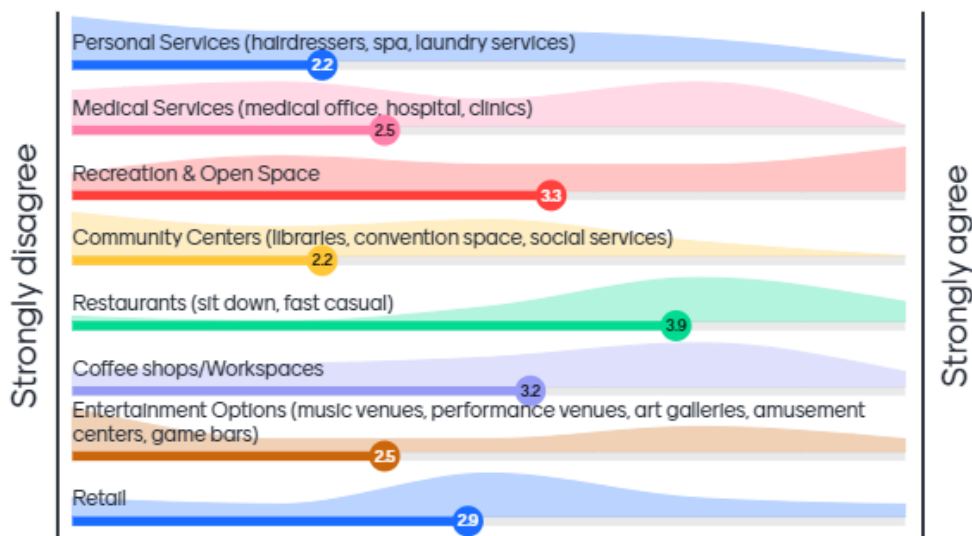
Strongly disagree

Personal Services (hairdressers, spa, laundry services)
2.2

Medical Services (medical office, hospital, clinics)
2.5

Recreation & Open Space
3.3

Community Centers (libraries, convention space, social services)
2.2

Restaurants (sit down, fast casual)
3.9

Coffee shops/Workspaces
3.2

Entertainment Options (music venues, performance venues, art galleries, amusement centers, game bars)
2.5

Retail
2.9

Strongly agree